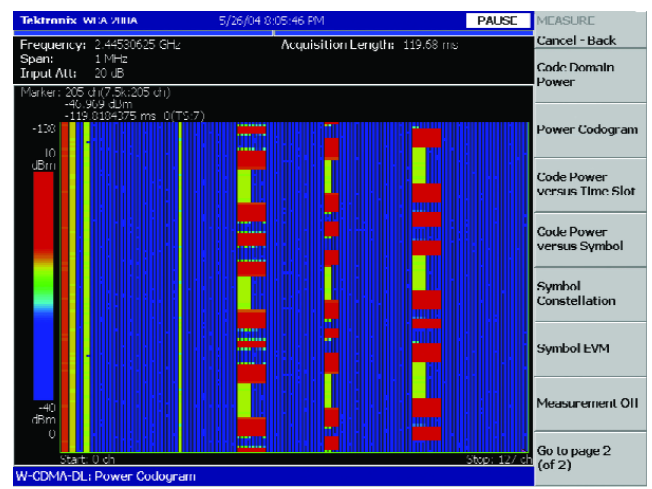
Tektronix WCA 280A

5/26/04 8:05:46 PM

PAUSE

MEASURE

Cancel - Back

Frequency: 2.44530625 GHz
Span: 1 MHz
Input Att: 20 dB

Acquisition Length: 119.68 ms

Marker: 205 ch(7.5k;205 ch)
-46.909 dBm
-119.0104375 ms 0(TS:7)

-130

10
dBm

-40
dBm
0

Start: 0 ch

Stop: 127 ch

W-CDMA-DL: Power Codogram

Code Domain Power

Power Codogram

Code Power versus Time Slot

Code Power versus Symbol

Symbol Constellation

Symbol EVM

Measurement Off

Go to page 2 (of 2)